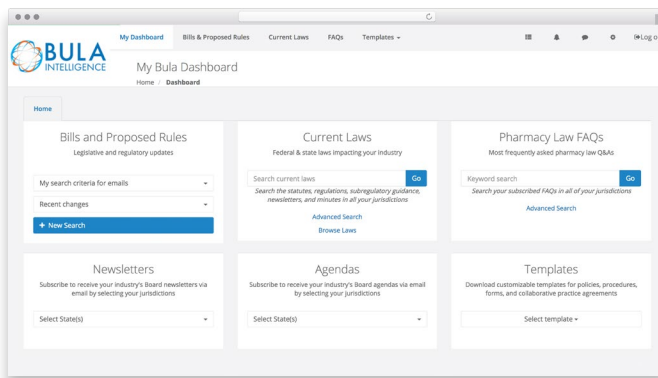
BULA INTELLIGENCE

My Dashboard  Bills & Proposed Rules  Current Laws  FAQs  Templates ▾

Log o

My Bula Dashboard

Home / Dashboard

Home

Bills and Proposed Rules

Legislative and regulatory updates

My search criteria for emails

Recent changes

+ New Search

Current Laws

Federal & state laws impacting your industry

Search current laws

Go

Search the statutes, regulations, subregulatory guidance, newsletters, and minutes in all your jurisdictions

Advanced Search

Browse Laws

Pharmacy Law FAQs

Most frequently asked pharmacy law Q&As

Keyword search

Go

Search your subscribed FAQs in all of your jurisdictions

Advanced Search

Newsletters

Subscribe to receive your industry's Board newsletters via email by selecting your jurisdictions

Select State(s)

Agendas

Subscribe to receive your industry's Board agendas via email by selecting your jurisdictions

Select State(s)

Templates

Download customizable templates for policies, procedures, forms, and collaborative practice agreements

Select template ▾